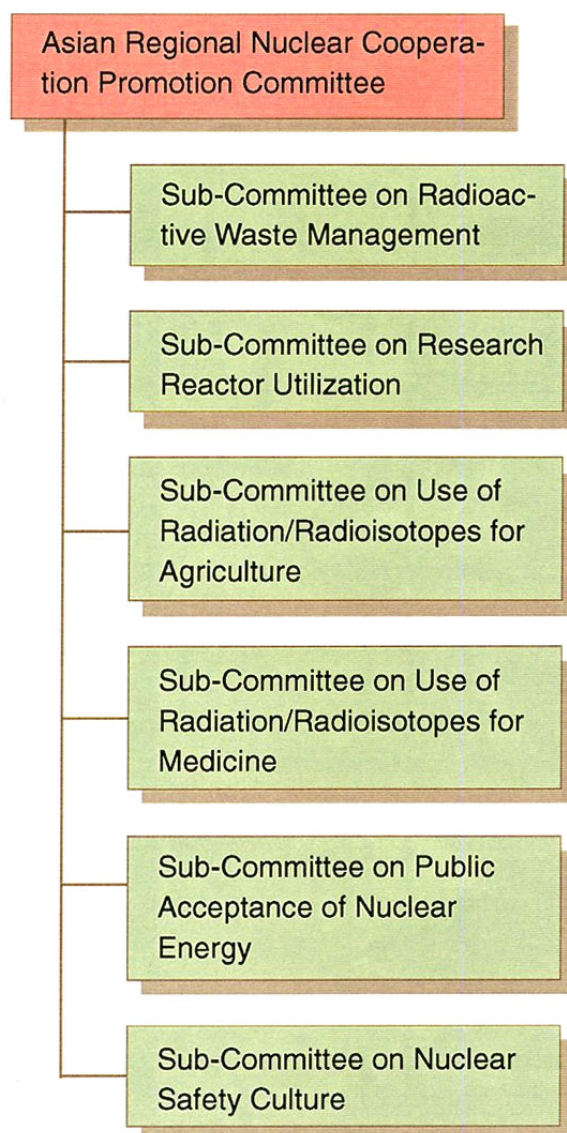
Asian Regional Nuclear Cooperation Promotion Committee

Sub-Committee on Radioactive Waste Management

Sub-Committee on Research Reactor Utilization

Sub-Committee on Use of Radiation/Radioisotopes for Agriculture

Sub-Committee on Use of Radiation/Radioisotopes for Medicine

Sub-Committee on Public Acceptance of Nuclear Energy

Sub-Committee on Nuclear Safety Culture